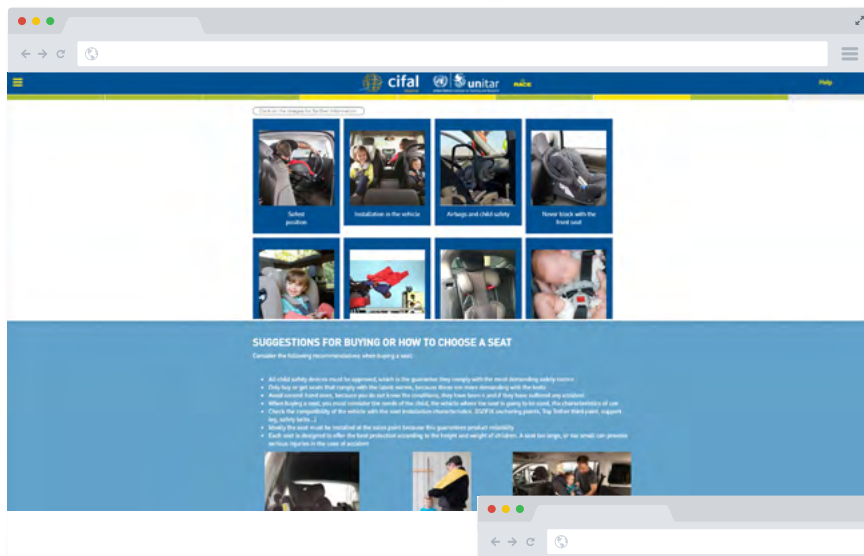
cifal
unitar
RACE
Help

Click on the images for further information

Safest position
Installation in the vehicle
Airbags and child safety
Never block with the front seat

SUGGESTIONS FOR BUYING OR HOW TO CHOOSE A SEAT

Consider the following recommendations when buying a seat:

• All child safety devices must be approved, which is the guarantee they comply with the most demanding safety norms
• Only buy or get seats that comply with the latest norms, because those are more demanding with the tests
• Avoid second-hand ones, because you do not know the conditions, they have been in and if they have suffered any accident
• When buying a seat, you must consider the needs of the child, the vehicle where the seat is going to be used, the characteristics of use
• Check the compatibility of the vehicle with the seat installation characteristics: ISOFIX anchoring points, Top Tether third point, support leg, safety belts...)
• Ideally the seat must be installed at the sales point because this guarantees product reliability
• Each seat is designed to offer the best protection according to the height and weight of children. A seat too large, or too small can provoke serious injuries in the case of accident